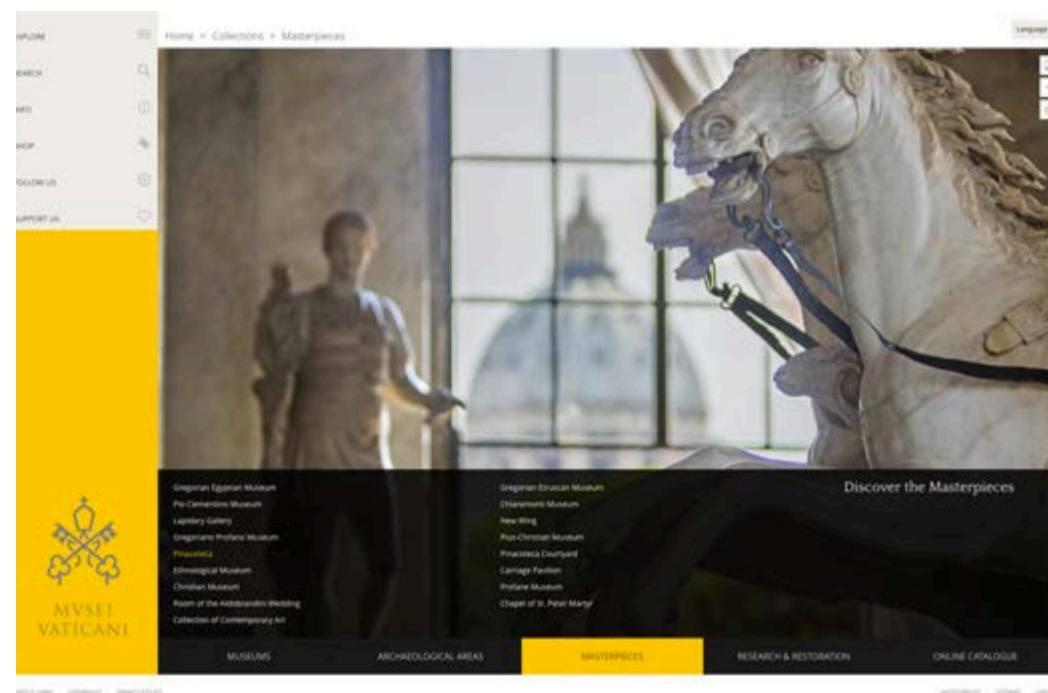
EXPLORE

SEARCH

INFO

SHOP

FOLLOW US

SUPPORT US

Home > Collections > Masterpieces

Language

Discover the Masterpieces

Gregorian Egyptian Museum
Pio Clementino Museum
Lapidary Gallery
Gregoriano Profano Museum
Pinacoteca
Ethnological Museum
Christian Museum
Room of the Aldobrandini Wedding
Collection of Contemporary Art

Gregorian Etruscan Museum
Chiaramonti Museum
New Wing
Pius-Christian Museum
Pinacoteca Courtyard
Carriage Pavilion
Profane Museum
Chapel of St. Peter Martyr

MVSEI VATICANI

MUSEUMS

ARCHAEOLOGICAL AREAS

MASTERPIECES

RESEARCH & RESTORATION

ONLINE CATALOGUE

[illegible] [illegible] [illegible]

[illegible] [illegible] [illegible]